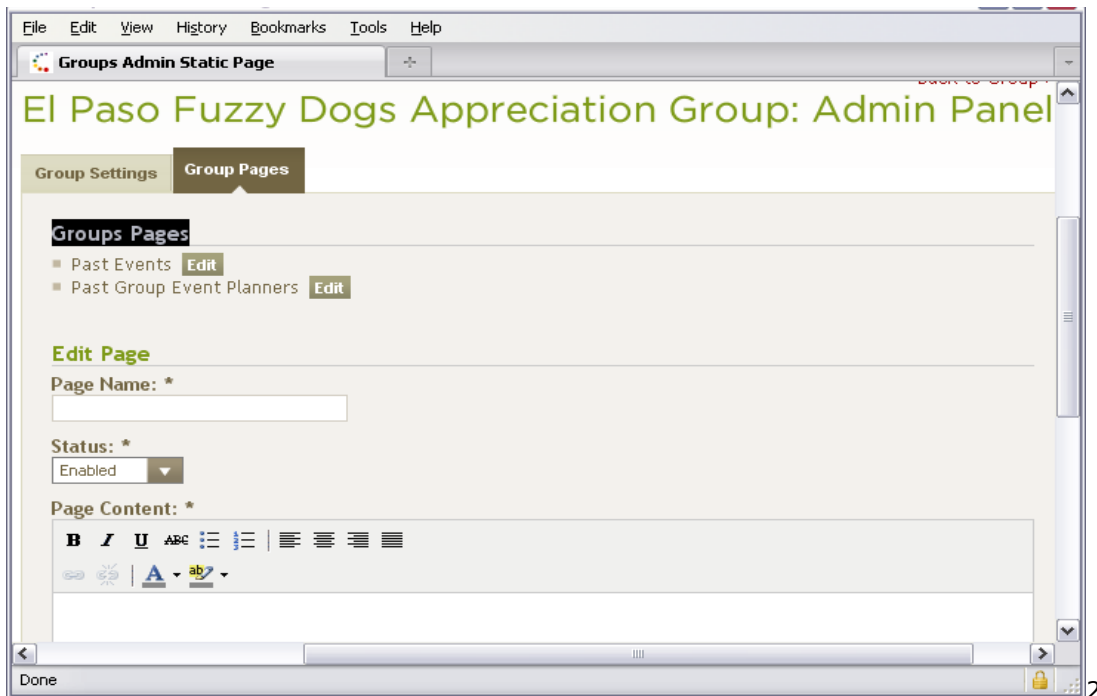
File Edit View History Bookmarks Tools Help

Groups Admin Static Page

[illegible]

El Paso Fuzzy Dogs Appreciation Group: Admin Panel

Group Settings | Group Pages

Groups Pages

Past Events Edit
Past Group Event Planners Edit

Edit Page

Page Name: *

Status: *
Enabled

Page Content: *

B I U ABC

Done

2